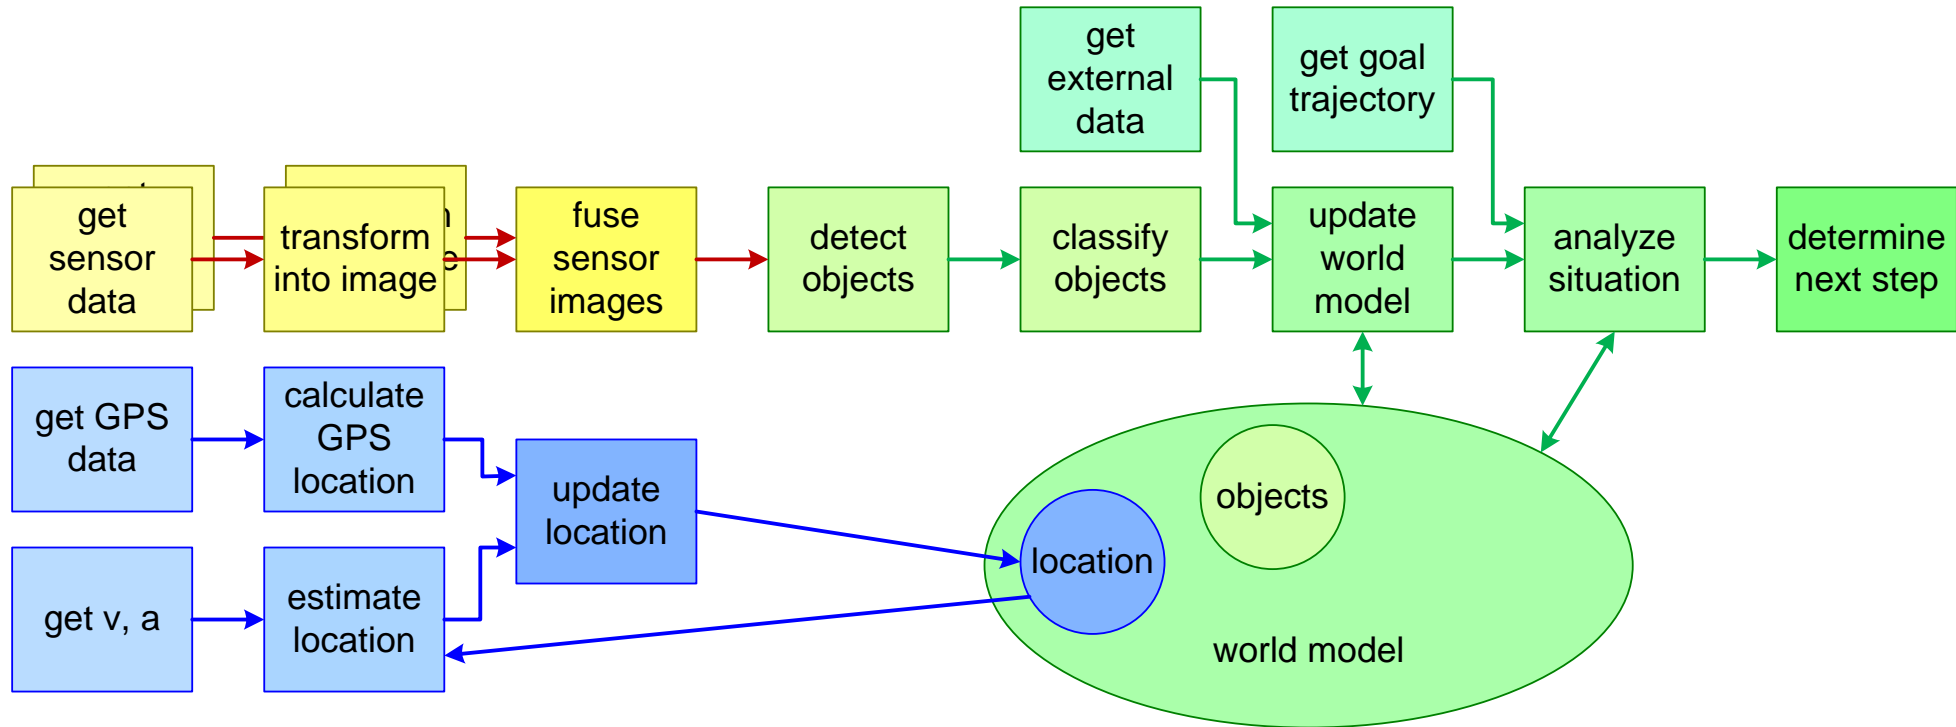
get external data

get goal trajectory

get sensor data

transform into image

fuse sensor images

detect objects

classify objects

update world model

analyze situation

determine next step

get GPS data

calculate GPS location

update location

get v, a

estimate location

objects

location

world model